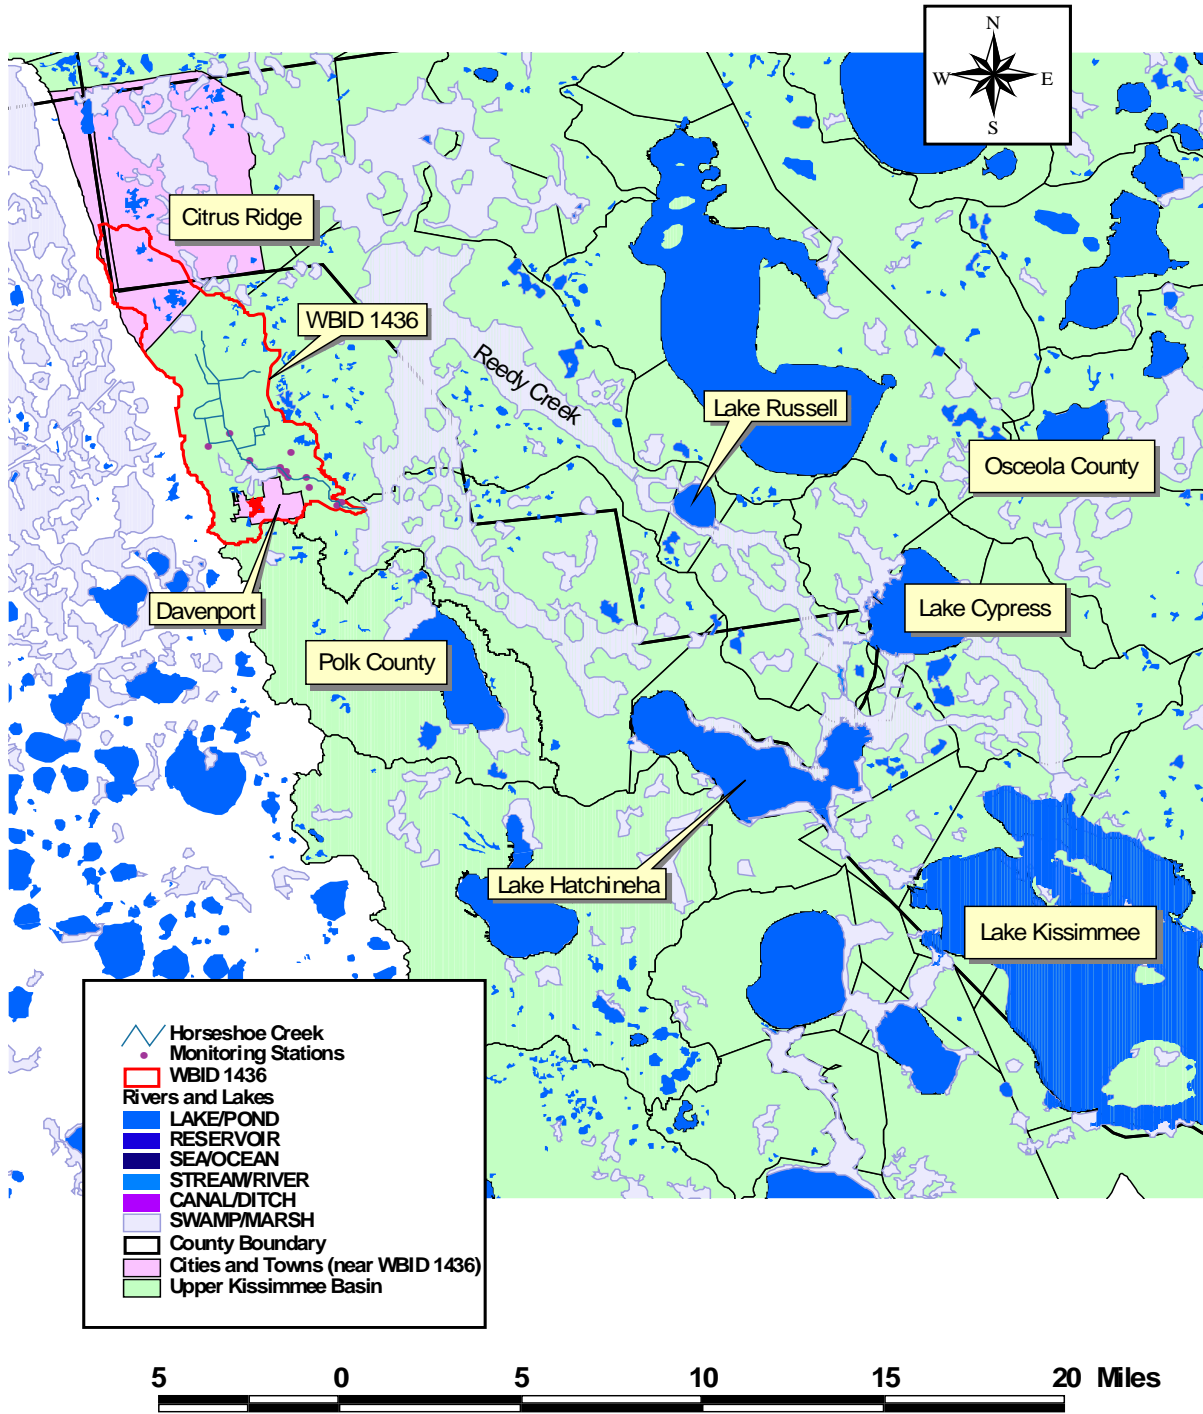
N
W
E
S

Citrus Ridge

WBID 1436

Reedy Creek

Lake Russell

Osceola County

Davenport

Lake Cypress

Polk County

Lake Hatchineha

Lake Kissimmee

Horseshoe Creek
Monitoring Stations
WBID 1436
Rivers and Lakes
LAKE/POND
RESERVOIR
SEA/OCEAN
STREAM/RIVER
CANAL/DITCH
SWAMP/MARSH
County Boundary
Cities and Towns (near WBID 1436)
Upper Kissimmee Basin

5 0 5 10 15 20 Miles